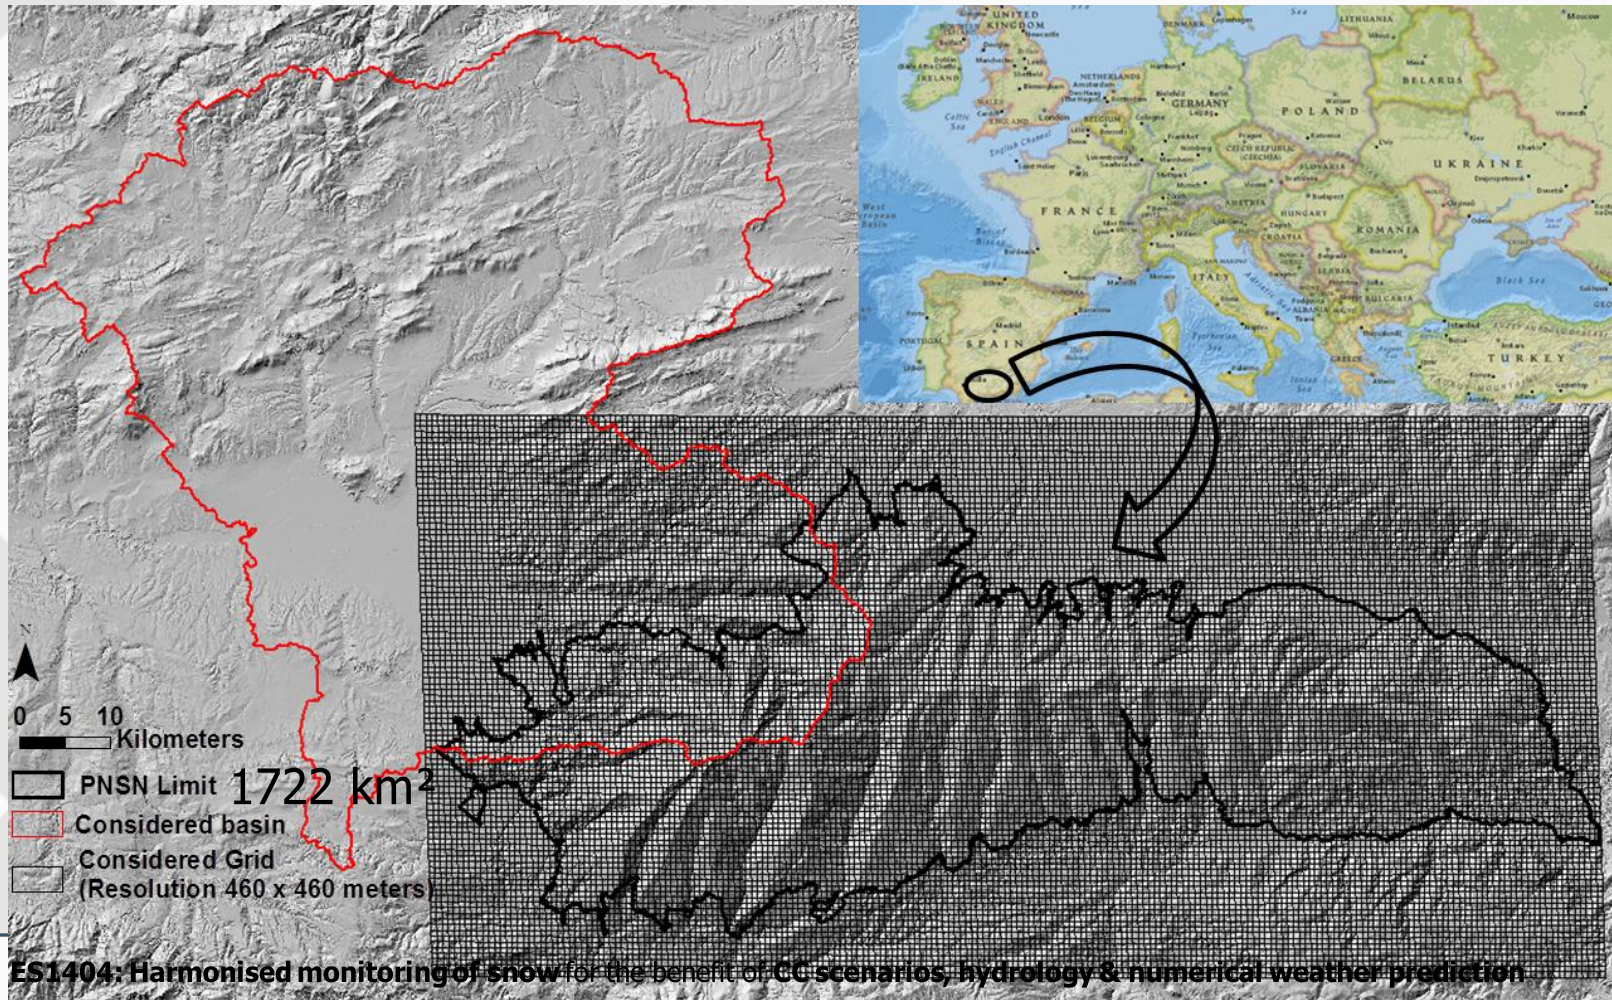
UNITED KINGDOM
DENMARK
LITHUANIA
Moscow
IRELAND
NETHERLANDS
GERMANY
POLAND
BELARUS
London
BELGIUM
English Channel
CZECH REPUBLIC (CZECHIA)
UKRAINE
Celtic Sea
SLOVAKIA
Paris
FRANCE
AUSTRIA
HUNGARY
ROMANIA
CROATIA
Bay of Biscay
ITALY
SERBIA
Black Sea
BULGARIA
ALBANIA
SPAIN
Madrid
PORTUGAL
GREECE
TURKEY

N
0 5 10
Kilometers
PNSN Limit 1722 km²
Considered basin
Considered Grid (Resolution 460 x 460 meters)

ES1404: Harmonised monitoring of snow for the benefit of CC scenarios, hydrology & numerical weather prediction